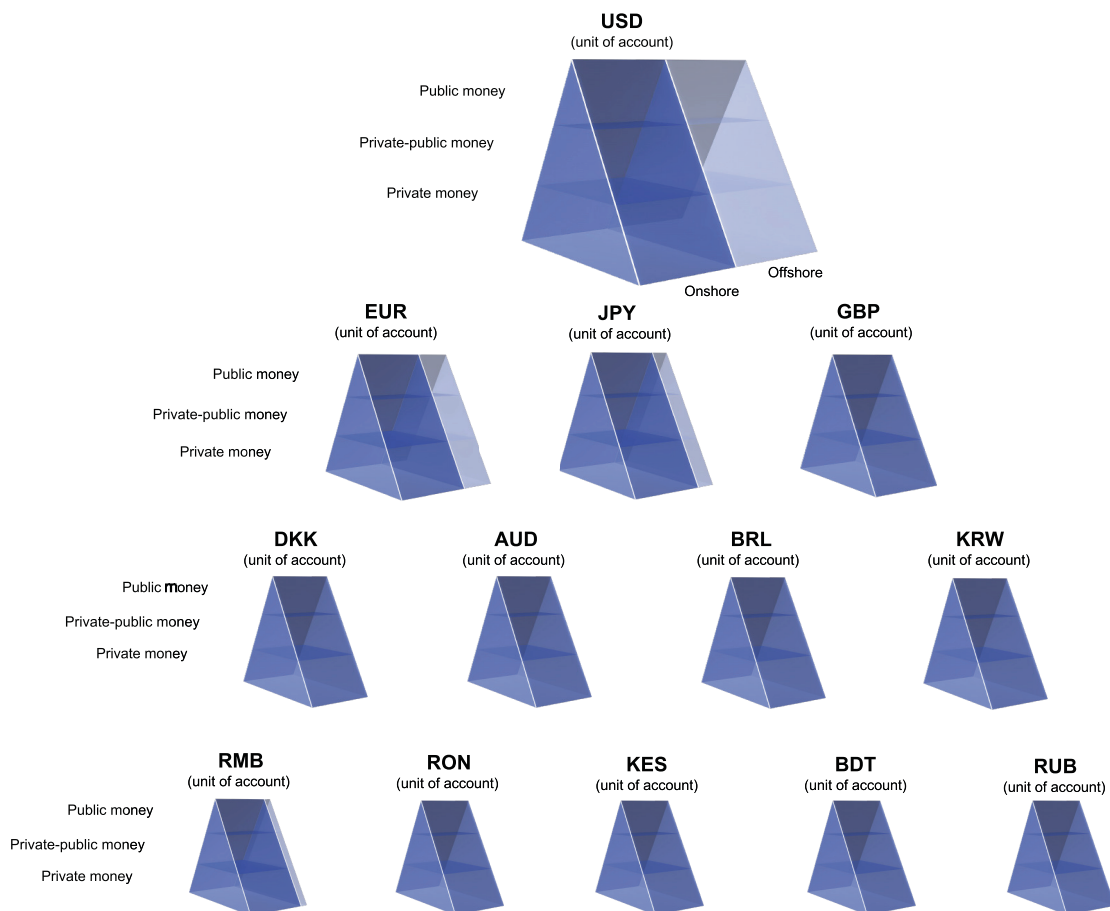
USD
(unit of account)

Public money

Private-public money

Private money

Offshore

Onshore

EUR
(unit of account)

JPY
(unit of account)

GBP
(unit of account)

Public money

Private-public money

Private money

DKK
(unit of account)

AUD
(unit of account)

BRL
(unit of account)

KRW
(unit of account)

Public money

Private-public money

Private money

RMB
(unit of account)

RON
(unit of account)

KES
(unit of account)

BDT
(unit of account)

RUB
(unit of account)

Public money

Private-public money

Private money